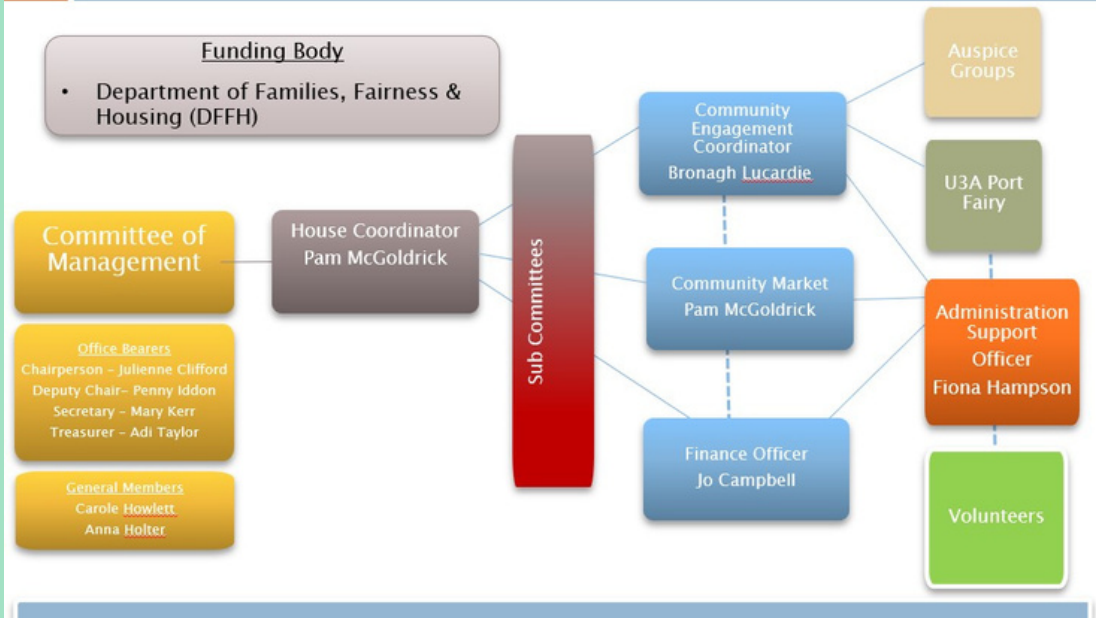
Funding Body

• Department of Families, Fairness & Housing (DFFH)

Committee of Management

Office Bearers
Chairperson – Julienne Clifford
Deputy Chair– Penny Iddon
Secretary – Mary Kerr
Treasurer – Adi Taylor

General Members
Carole Howlett
Anna Holter

House Coordinator
Pam McGoldrick

Sub Committees

Community Engagement Coordinator
Bronagh Lucardie

Community Market
Pam McGoldrick

Finance Officer
Jo Campbell

Auspice Groups

U3A Port Fairy

Administration Support Officer
Fiona Hampson

Volunteers